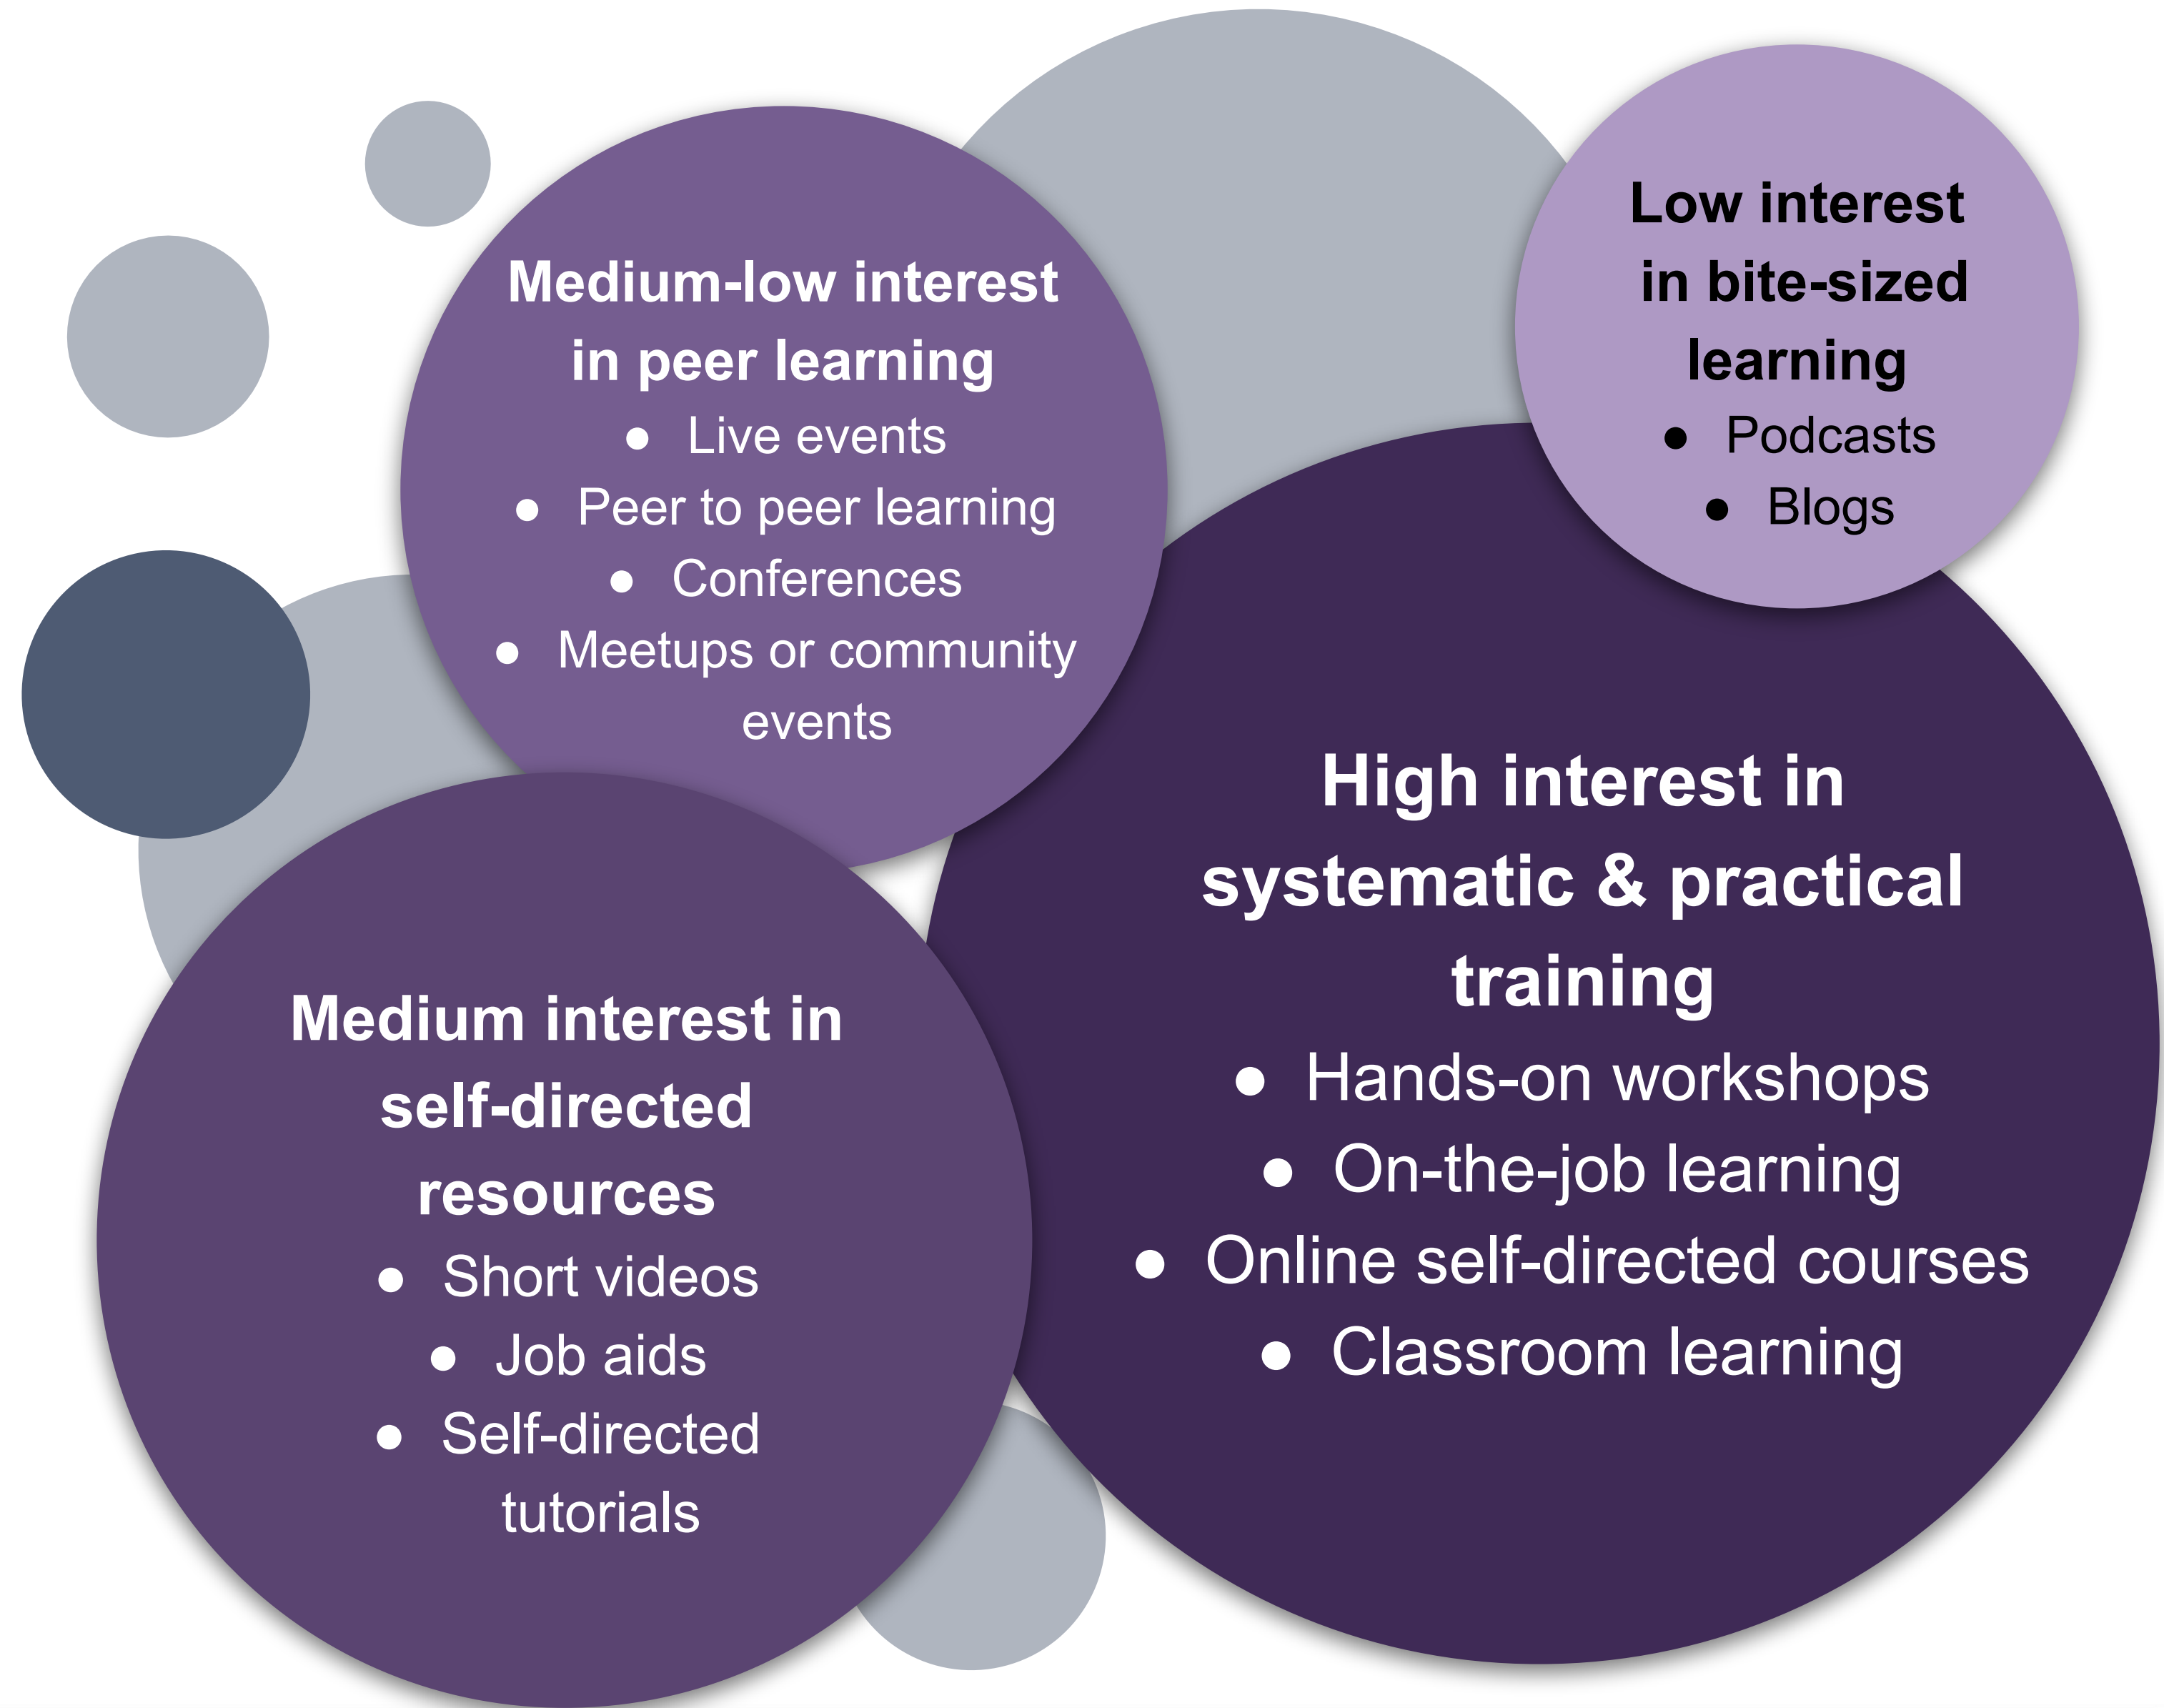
Medium-low interest in peer learning

- Live events
- Peer to peer learning
- Conferences
- Meetups or community events

Low interest in bite-sized learning

- Podcasts
- Blogs

High interest in systematic & practical training

- Hands-on workshops
- On-the-job learning
- Online self-directed courses
- Classroom learning

Medium interest in self-directed resources

- Short videos
- Job aids
- Self-directed tutorials